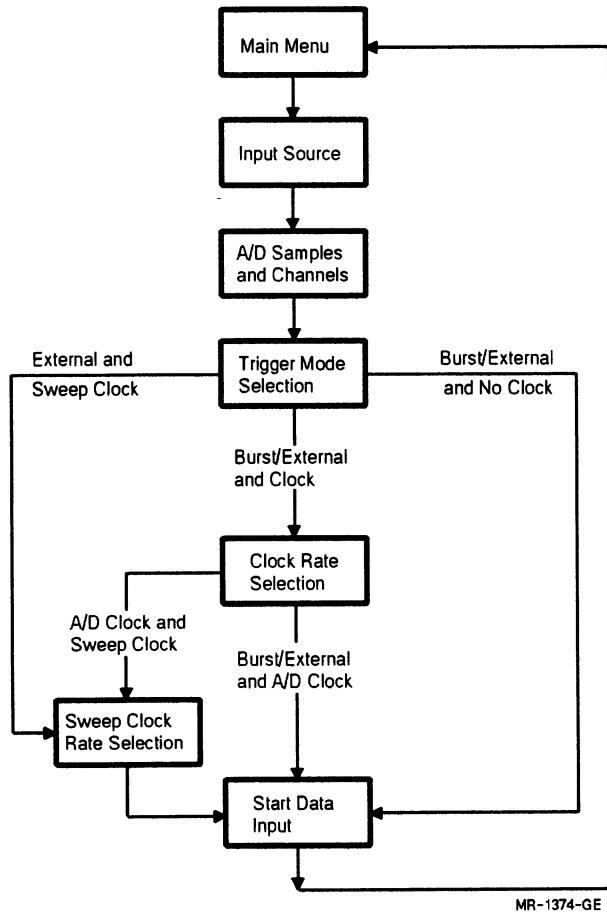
Main Menu

Input Source

A/D Samples and Channels

External and Sweep Clock

Trigger Mode Selection

Burst/External and No Clock

Burst/External and Clock

Clock Rate Selection

A/D Clock and Sweep Clock

Burst/External and A/D Clock

Sweep Clock Rate Selection

Start Data Input

MR-1374-GE